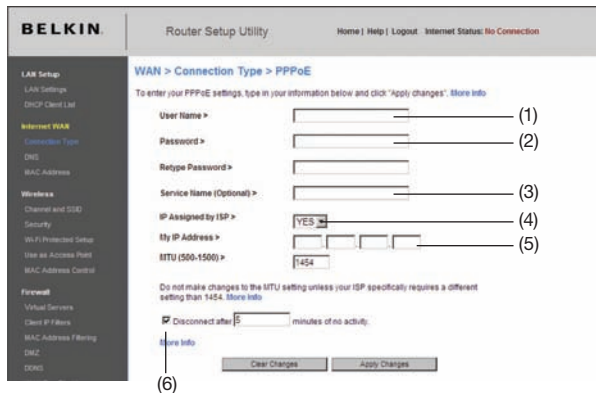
BELKIN

Router Setup Utility

Home | Help | Logout Internet Status: No Connection

LAN Setup
LAN Settings
DHCP Client List
Internet WAN
Connection Type
DNS
MAC Address
Wireless
Channel and SSID
Security
Wi-Fi Protected Setup
Use as Access Point
MAC Address Control
Firewall
Virtual Servers
Client IP Filters
MAC Address Filtering
DMZ
DDNS

WAN > Connection Type > PPPoE

To enter your PPPoE settings, type in your information below and click "Apply changes". More Info

User Name > (1)

Password > (2)

Retype Password >

Service Name (Optional) > (3)

IP Assigned by ISP > YES (4)

My IP Address > (5)

MTU (500-1500) > 1454

Do not make changes to the MTU setting unless your ISP specifically requires a different setting than 1454. More Info

Disconnect after 5 minutes of no activity.

More Info

(6)

Clear Changes Apply Changes